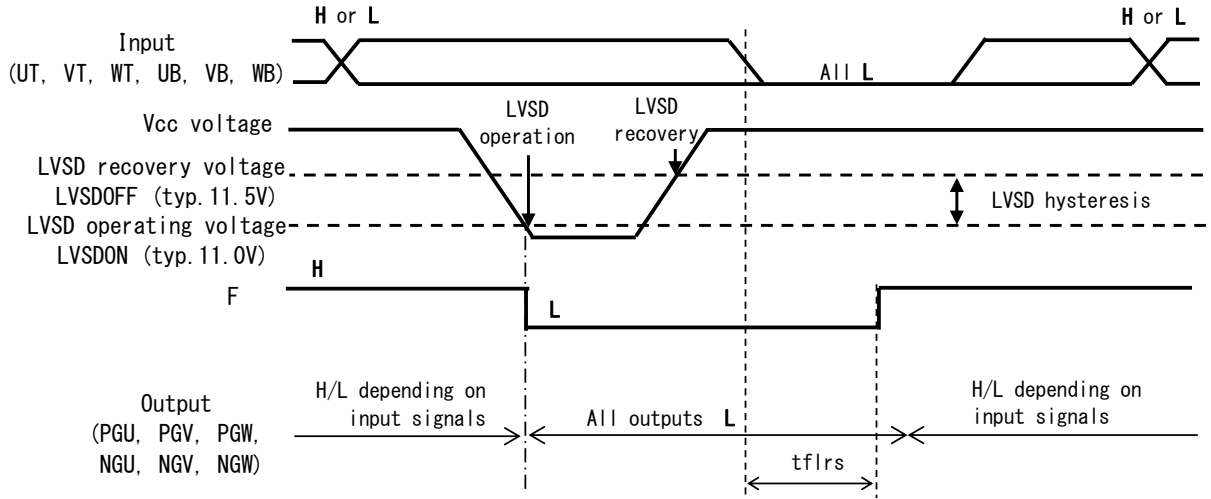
H or L

H or L

Input
(UT, VT, WT, UB, VB, WB)

All L

LVSD operation

LVSD recovery

Vcc voltage

LVSD recovery voltage
LVSDOFF (typ.11.5V)

LVSD hysteresis

LVSD operating voltage
LVSDON (typ.11.0V)

H

F

L

Output
(PGU, PGV, PGW, NGU, NGV, NGW)

H/L depending on input signals

All outputs L

H/L depending on input signals

tflrs